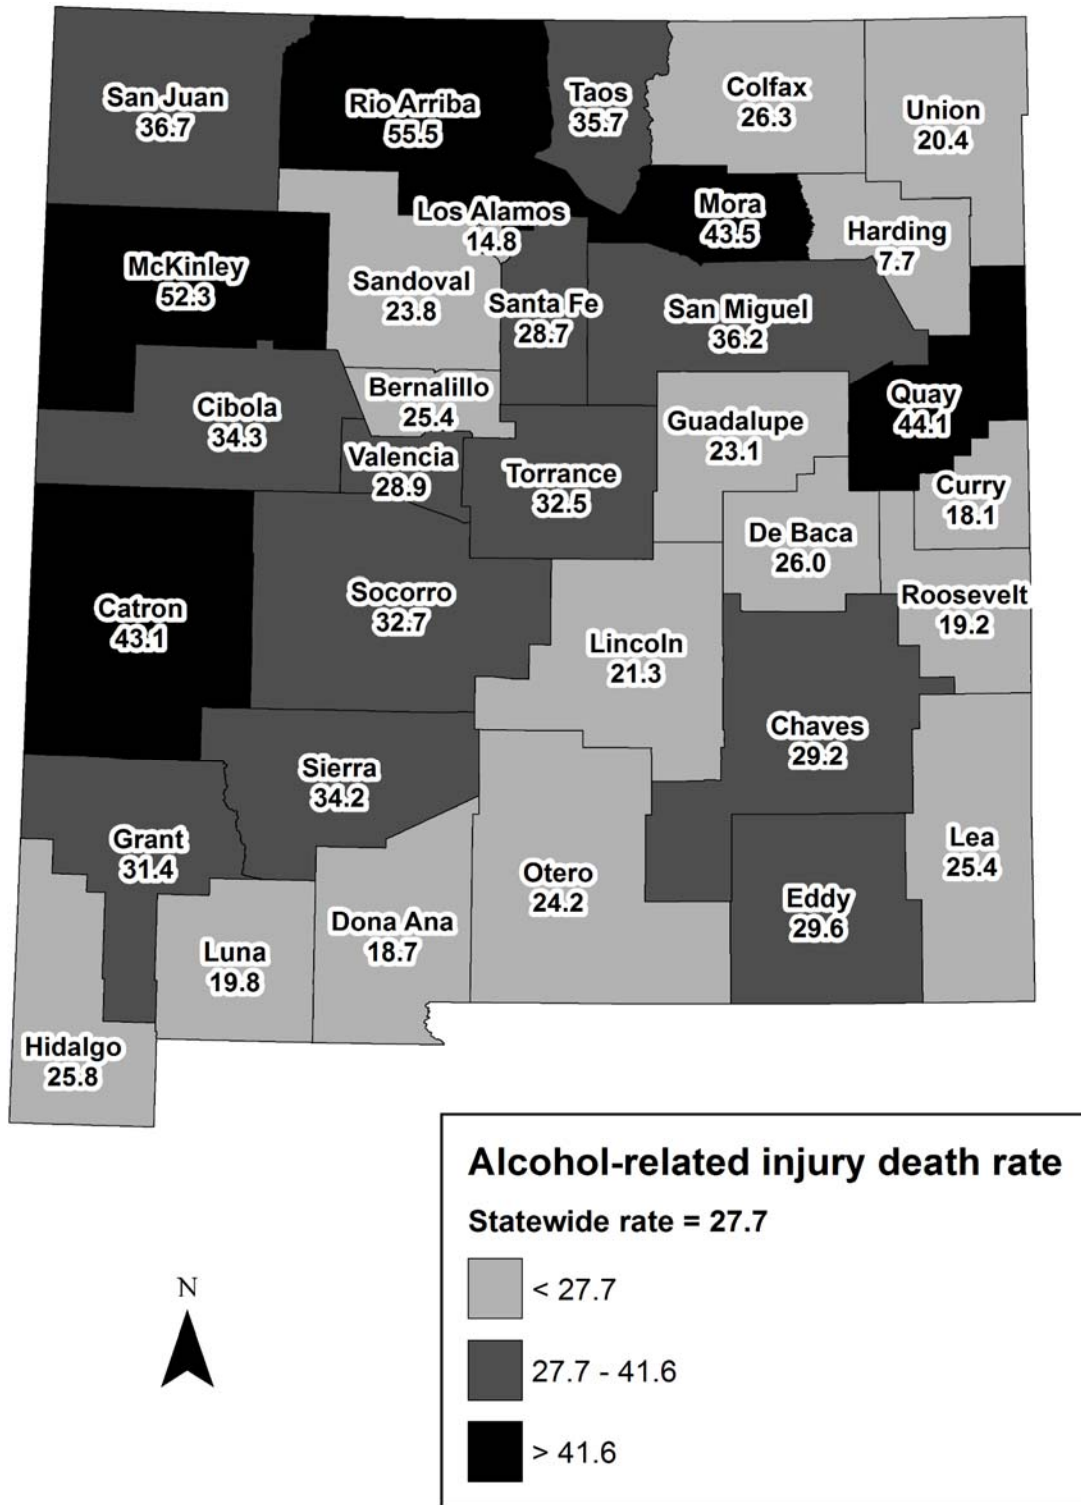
San Juan
36.7

Rio Arriba
55.5

Taos
35.7

Colfax
26.3

Union
20.4

Los Alamos
14.8

Mora
43.5

Harding
7.7

McKinley
52.3

Sandoval
23.8

Santa Fe
28.7

San Miguel
36.2

Bernalillo
25.4

Quay
44.1

Cibola
34.3

Guadalupe
23.1

Valencia
28.9

Torrance
32.5

Curry
18.1

De Baca
26.0

Catron
43.1

Socorro
32.7

Roosevelt
19.2

Lincoln
21.3

Chaves
29.2

Sierra
34.2

Grant
31.4

Lea
25.4

Otero
24.2

Eddy
29.6

Dona Ana
18.7

Luna
19.8

Hidalgo
25.8

N

Alcohol-related injury death rate

Statewide rate = 27.7

< 27.7

27.7 - 41.6

> 41.6